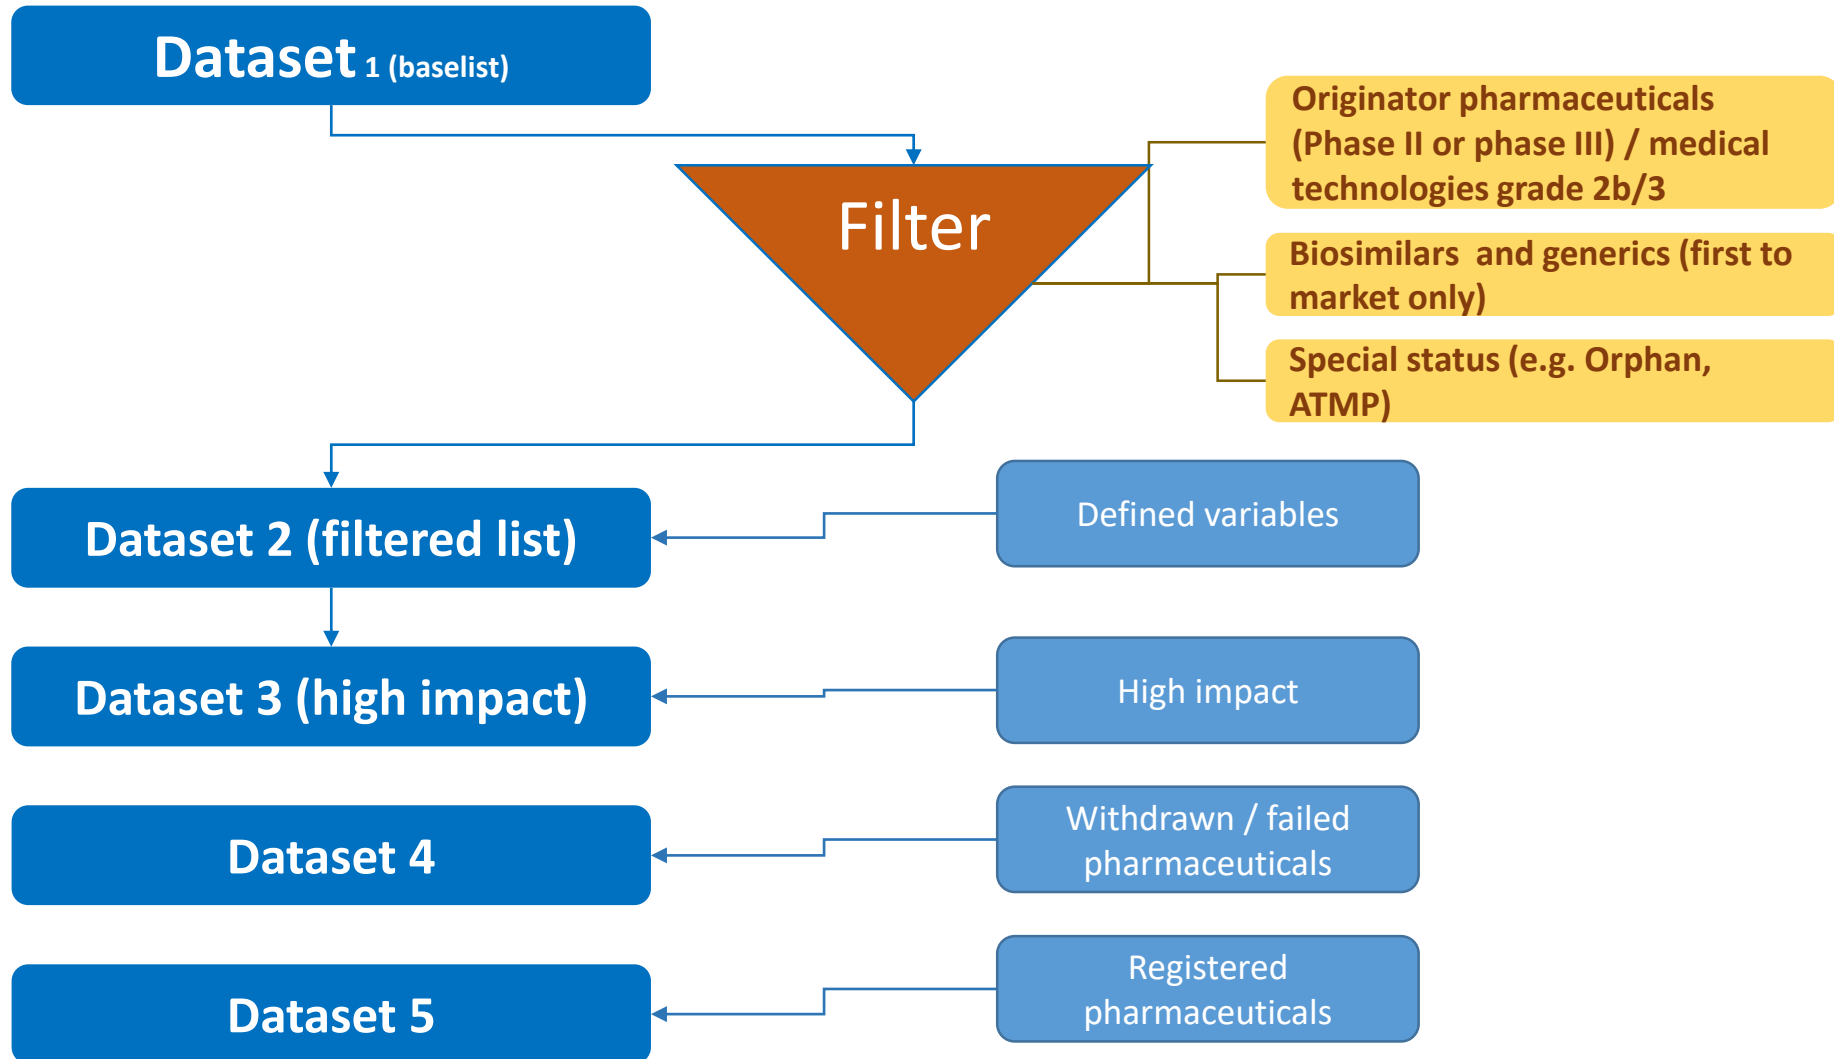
Dataset 1 (baselist)

Filter

Originator pharmaceuticals (Phase II or phase III) / medical technologies grade 2b/3

Biosimilars and generics (first to market only)

Special status (e.g. Orphan, ATMP)

Dataset 2 (filtered list)

Defined variables

Dataset 3 (high impact)

High impact

Dataset 4

Withdrawn / failed pharmaceuticals

Dataset 5

Registered pharmaceuticals